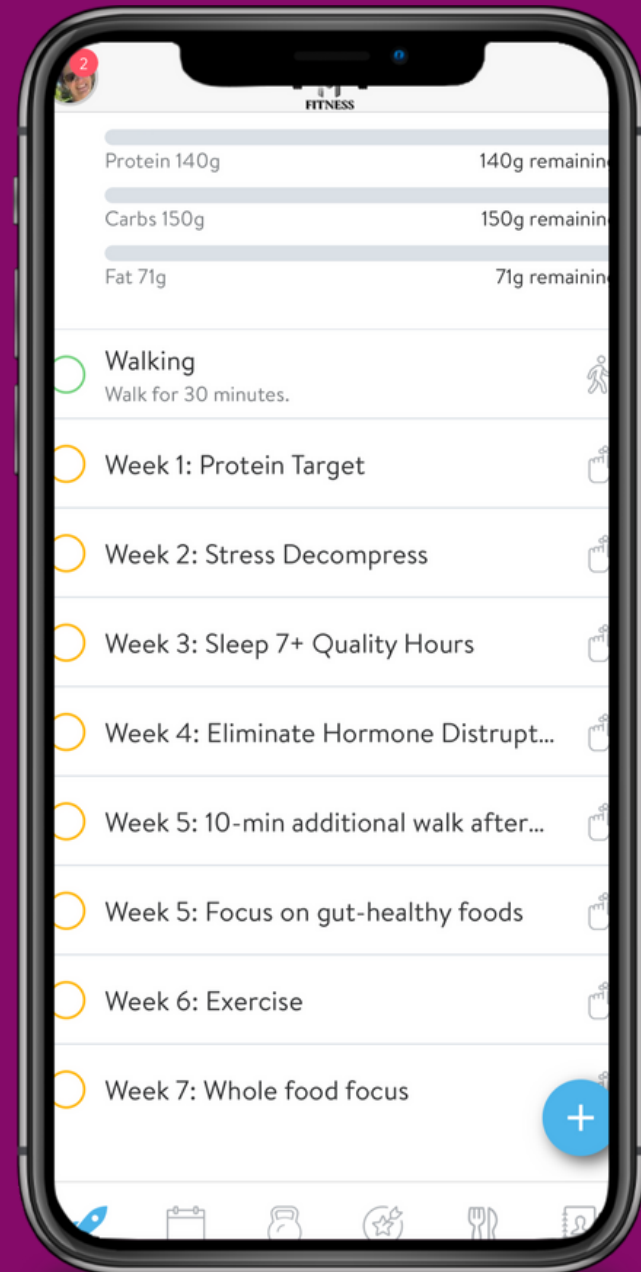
2

FITNESS

Protein 140g
140g remainin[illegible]

Carbs 150g
150g remainin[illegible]

Fat 71g
71g remainin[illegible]

Walking
Walk for 30 minutes.

Week 1: Protein Target

Week 2: Stress Decompress

Week 3: Sleep 7+ Quality Hours

Week 4: Eliminate Hormone Distrupt...

Week 5: 10-min additional walk after...

Week 5: Focus on gut-healthy foods

Week 6: Exercise

Week 7: Whole food focus

+